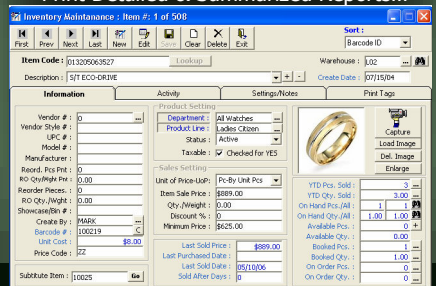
Inventory Maintanance : Item #: 1 of 508

First Prev Next Last New Edit Save Clear Delete Exit

Sort : Barcode ID

Item Code: 013205063527 Lookup

Warehouse : L02

Description : S/T ECO-DRIVE + -

Create Date : 07/15/04

Information | Activity | Settings/Notes | Print Tags

Vendor # : 0
Vendor Style # :
UPC # :
Model # :
Manufacturer :
Reord. Pcs Pnt : 0
RO Qty/Wght Pnt : 0.00
Reorder Pieces : 0
RO Qty./Wght : 0.00
Showcase/Bin # :
Create By : MARK
Barcode # : 100219
Unit Cost : $8.00
Price Code : ZZ

Product Setting
Department : All Watches
Product Line : Ladies Citizen
Status : Active
Taxable : Checked for YES

Sales Setting
Unit of Price-UoP: Pc-By Unit Pcs
Item Sale Price : $889.00
Qty./Weight : 0.00
Discount % : 0
Minimum Price : $625.00

Last Sold Price : $889.00
Last Purchased Date :
Last Sold Date : 05/10/06
Sold After Days : 0

Capture
Load Image
Del. Image
Enlarge

YTD Pcs. Sold : 3
YTD Qty. Sold : 3.00
On Hand Pcs./All : 1 1
On Hand Qty./All : 1.00 1.00
Available Pcs. : 0
Available Qty. : 0.00
Booked Pcs. : 1
Booked Qty. : 1.00
On Order Pcs. : 0
On Order Qty. : 0

Subtitute Item : 10025 Go